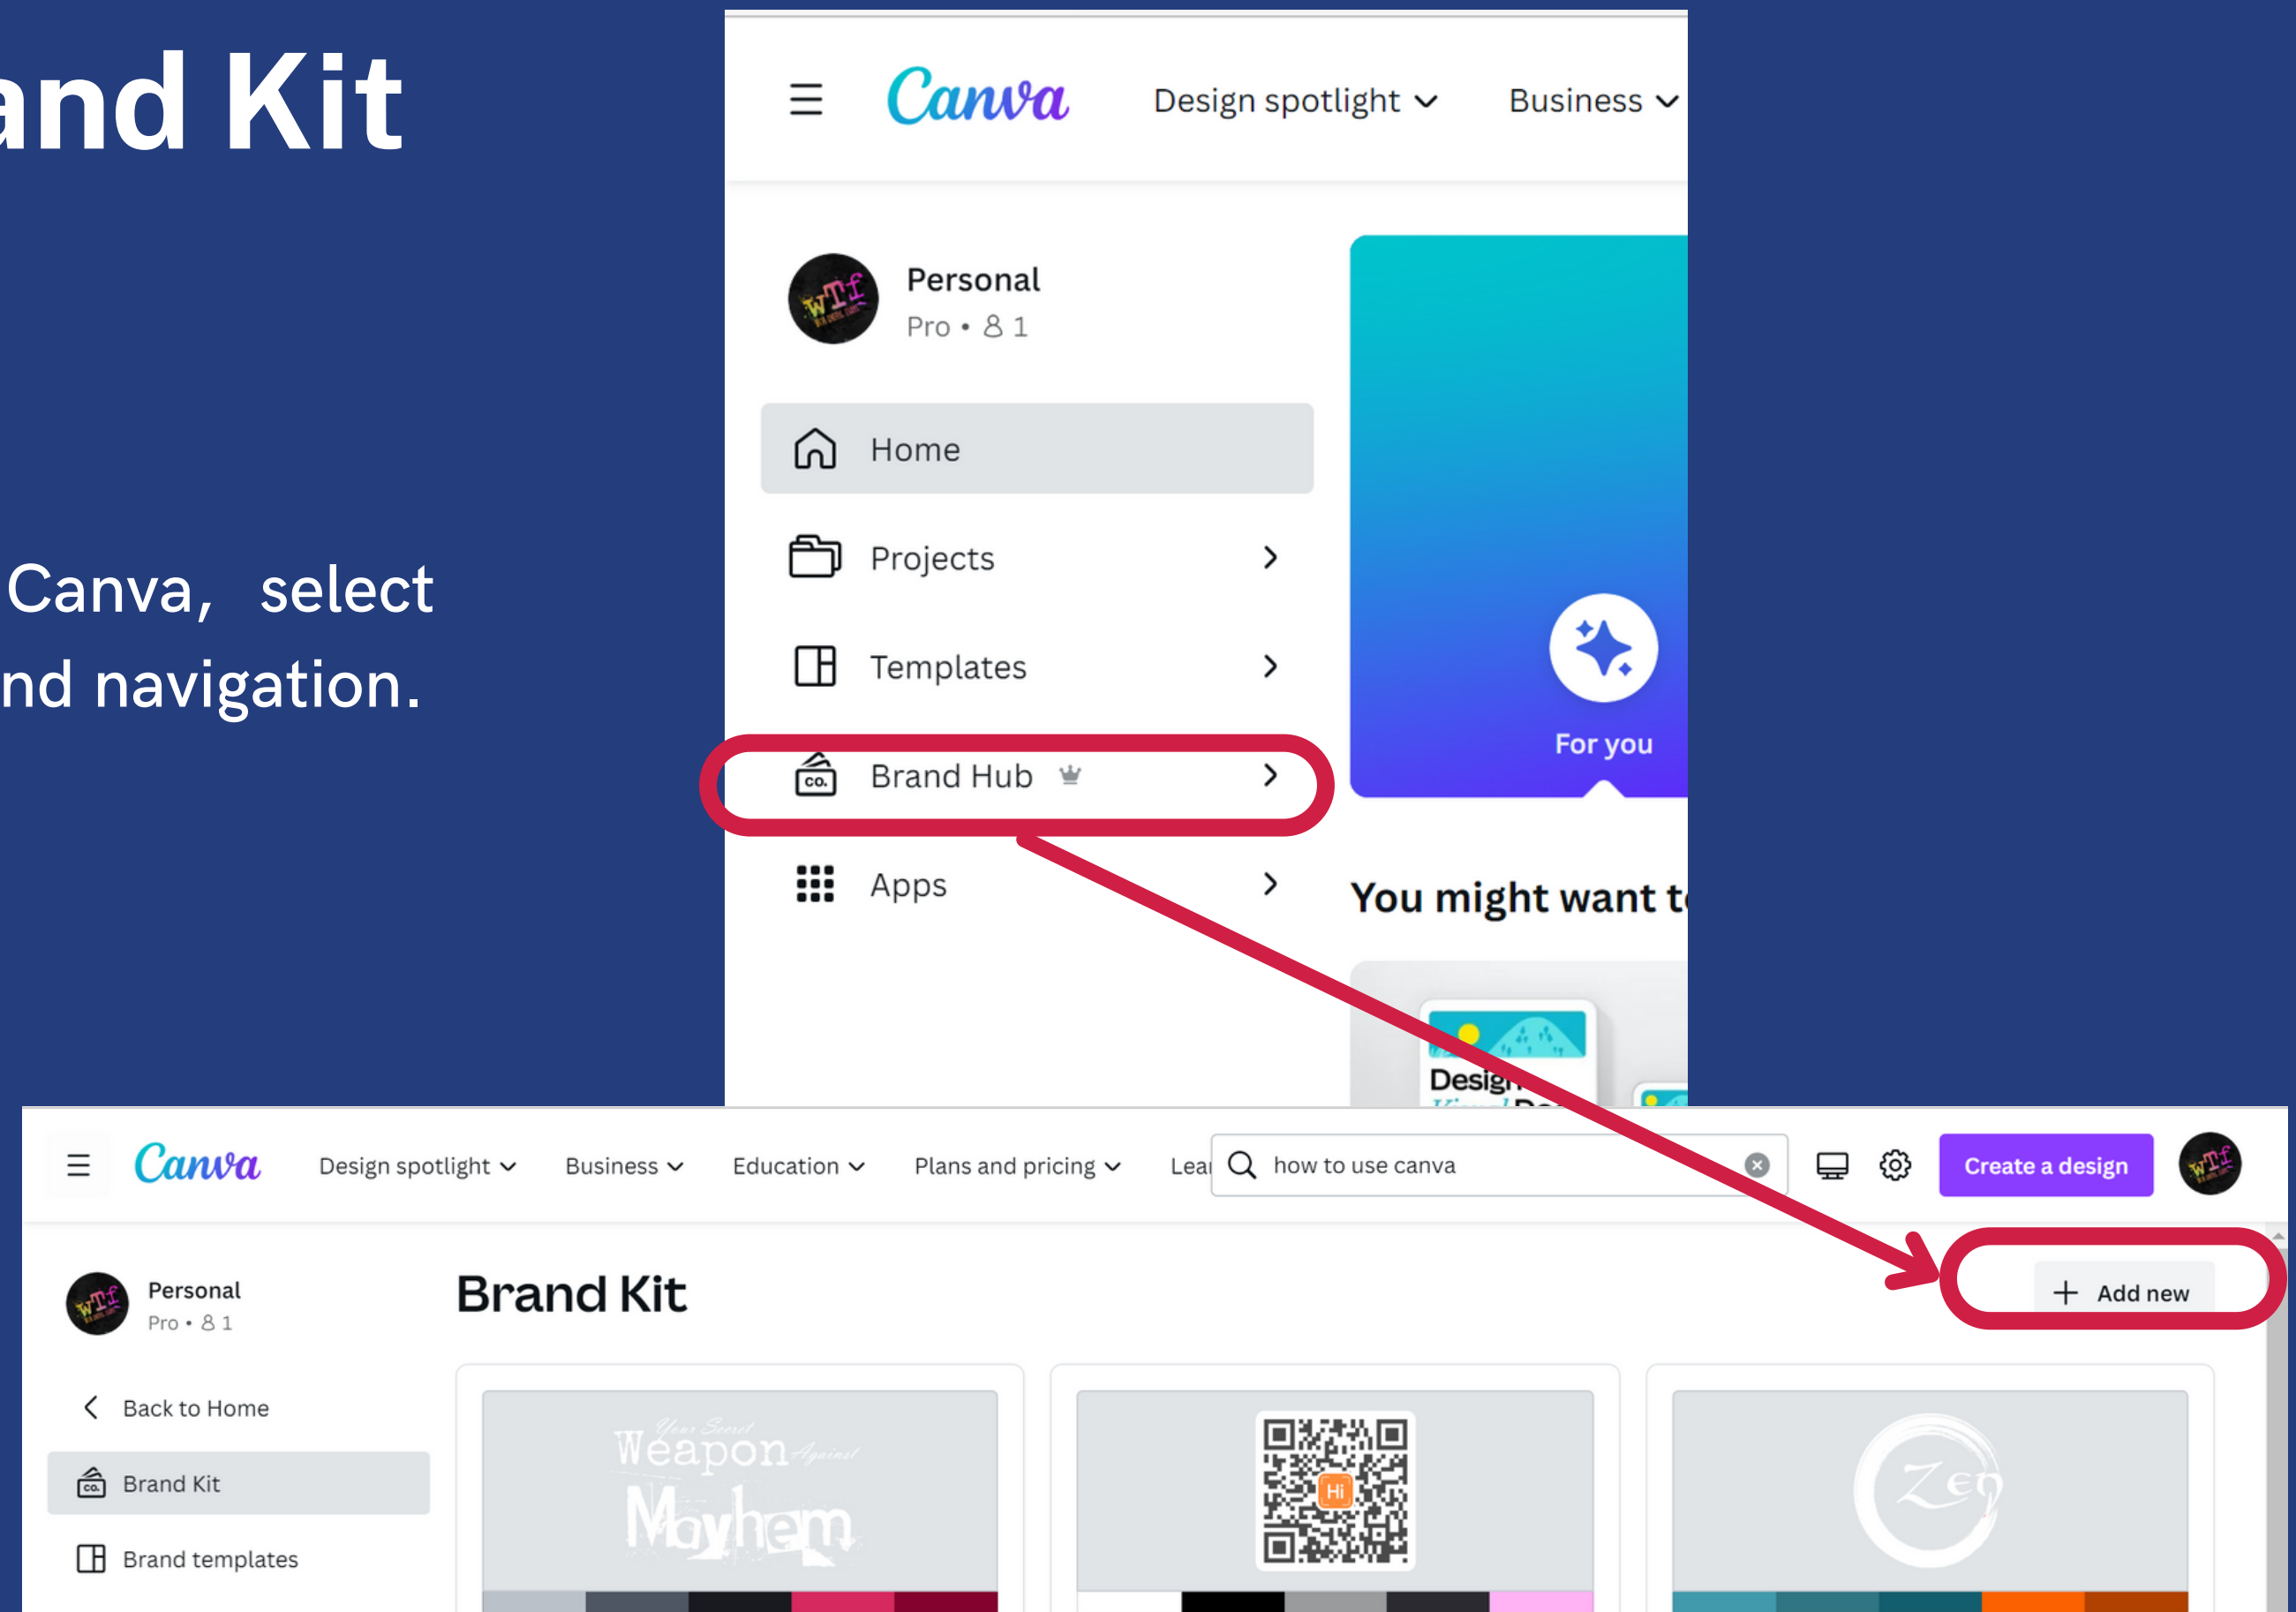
and Kit

Canva, select
nd navigation.

Canva
Design spotlight
Business

Personal
Pro • 1

Home
Projects
Templates
Brand Hub
Apps

For you

You might want t

Design

Canva
Design spotlight
Business
Education
Plans and pricing
Lea
how to use canva
Create a design

Personal
Pro • 1
Back to Home
Brand Kit
Brand templates

Brand Kit
Add new

Your Secret Weapon Against Mayhem

Hi

Zen